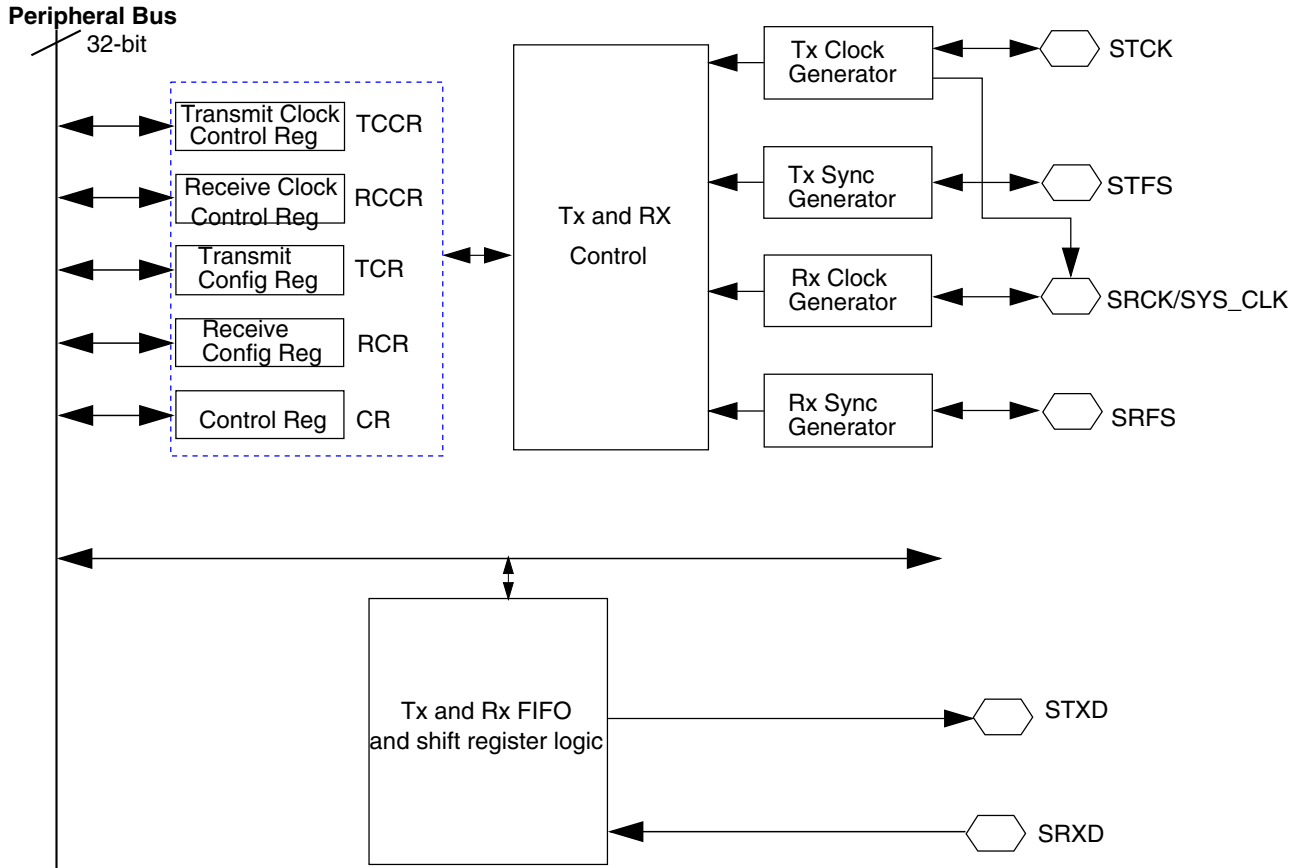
Peripheral Bus
32-bit

Transmit Clock Control Reg
TCCR

Receive Clock Control Reg
RCCR

Transmit Config Reg
TCR

Receive Config Reg
RCR

Control Reg
CR

Tx and RX Control

Tx Clock Generator
STCK

Tx Sync Generator
STFS

Rx Clock Generator
SRCK/SYS_CLK

Rx Sync Generator
SRFS

Tx and Rx FIFO and shift register logic
STXD
SRXD